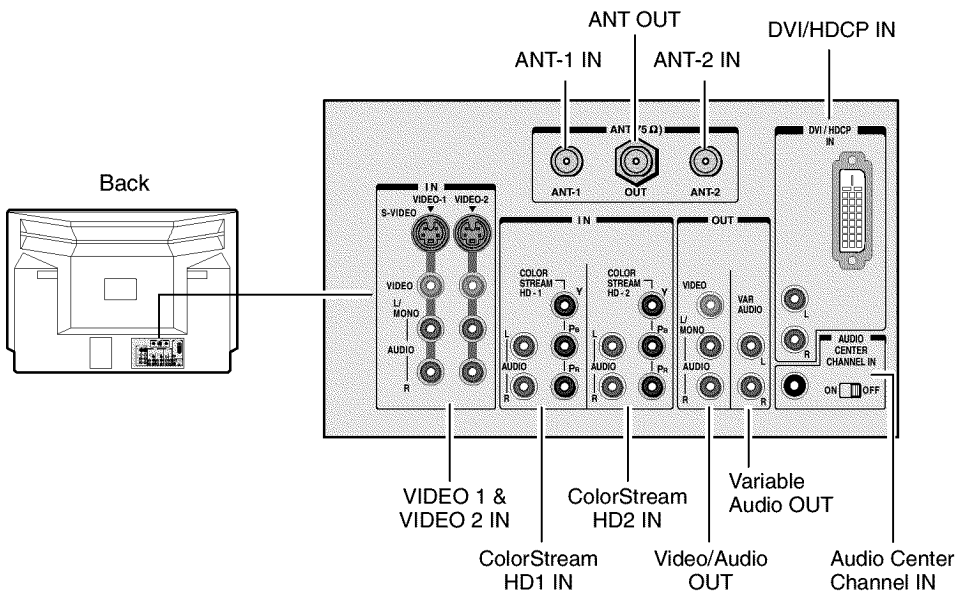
ANT OUT

ANT-1 IN

ANT-2 IN

DVI/HDCP IN

Back

ANT (75 Ω)

ANT-1

OUT

ANT-2

DVI / HDCP IN

IN

VIDEO-1

VIDEO-2

S-VIDEO

VIDEO

L/ MONO

AUDIO

R

IN

COLOR STREAM HD - 1

Y

$P_B$

$P_R$

L

AUDIO

R

COLOR STREAM HD - 2

Y

$P_B$

$P_R$

L

AUDIO

R

OUT

VIDEO

L/ MONO

AUDIO

R

VAR AUDIO

L

R

L

R

AUDIO CENTER CHANNEL IN

ON OFF

VIDEO 1 & VIDEO 2 IN

ColorStream HD2 IN

Variable Audio OUT

ColorStream HD1 IN

Video/Audio OUT

Audio Center Channel IN